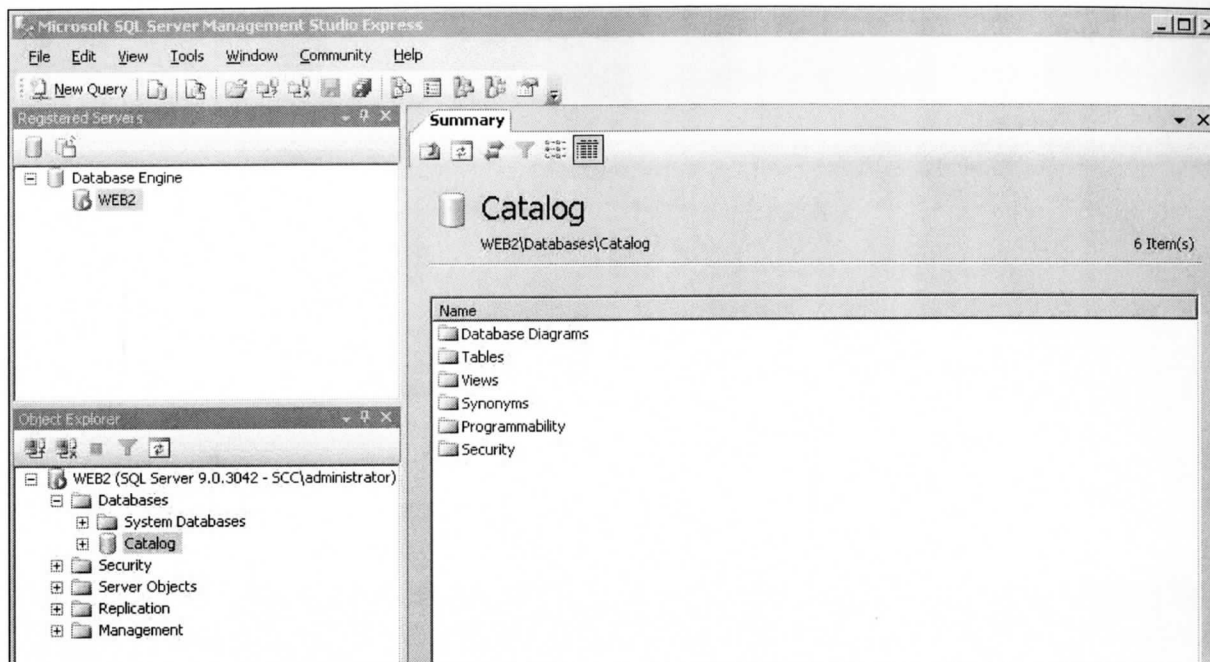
Microsoft SQL Server Management Studio Express

File Edit View Tools Window Community Help

New Query

Registered Servers

Database Engine
WEB2

Summary

Catalog
WEB2\Databases\Catalog

6 Item(s)

| Name |
|---|
| Database Diagrams |
| Tables |
| Views |
| Synonyms |
| Programmability |
| Security |

Object Explorer

WEB2 (SQL Server 9.0.3042 - SCC\administrator)
Databases
System Databases
Catalog
Security
Server Objects
Replication
Management